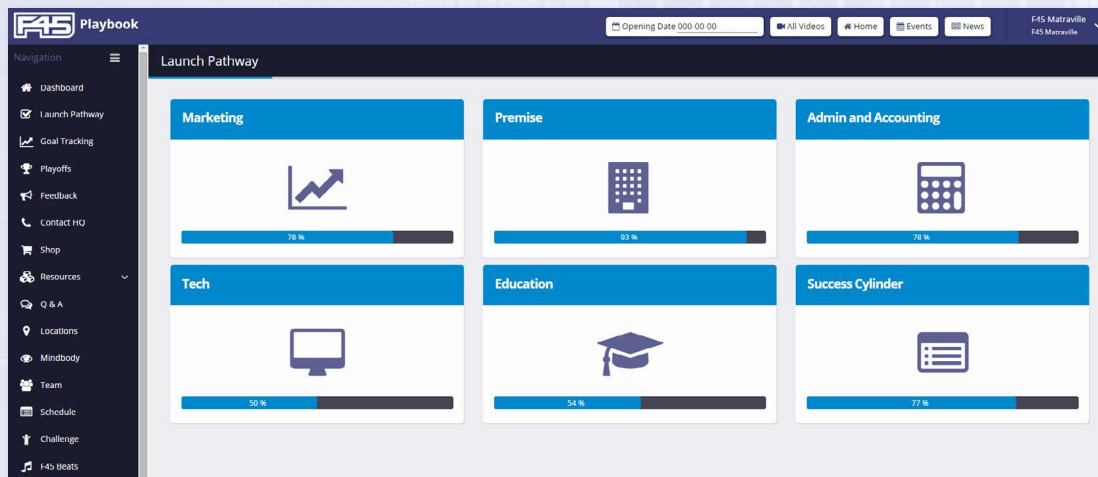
F45 Playbook

Opening Date 000-00-00

All Videos

Home

Events

News

F45 Matraville
F45 Matraville

Navigation

Dashboard
Launch Pathway
Goal Tracking
Playoffs
Feedback
Contact HQ
Shop
Resources
Q & A
Locations
Mindbody
Team
Schedule
Challenge
F45 Beats

Launch Pathway

Marketing
78 %

Premise
93 %

Admin and Accounting
78 %

Tech
50 %

Education
54 %

Success Cylinder
77 %